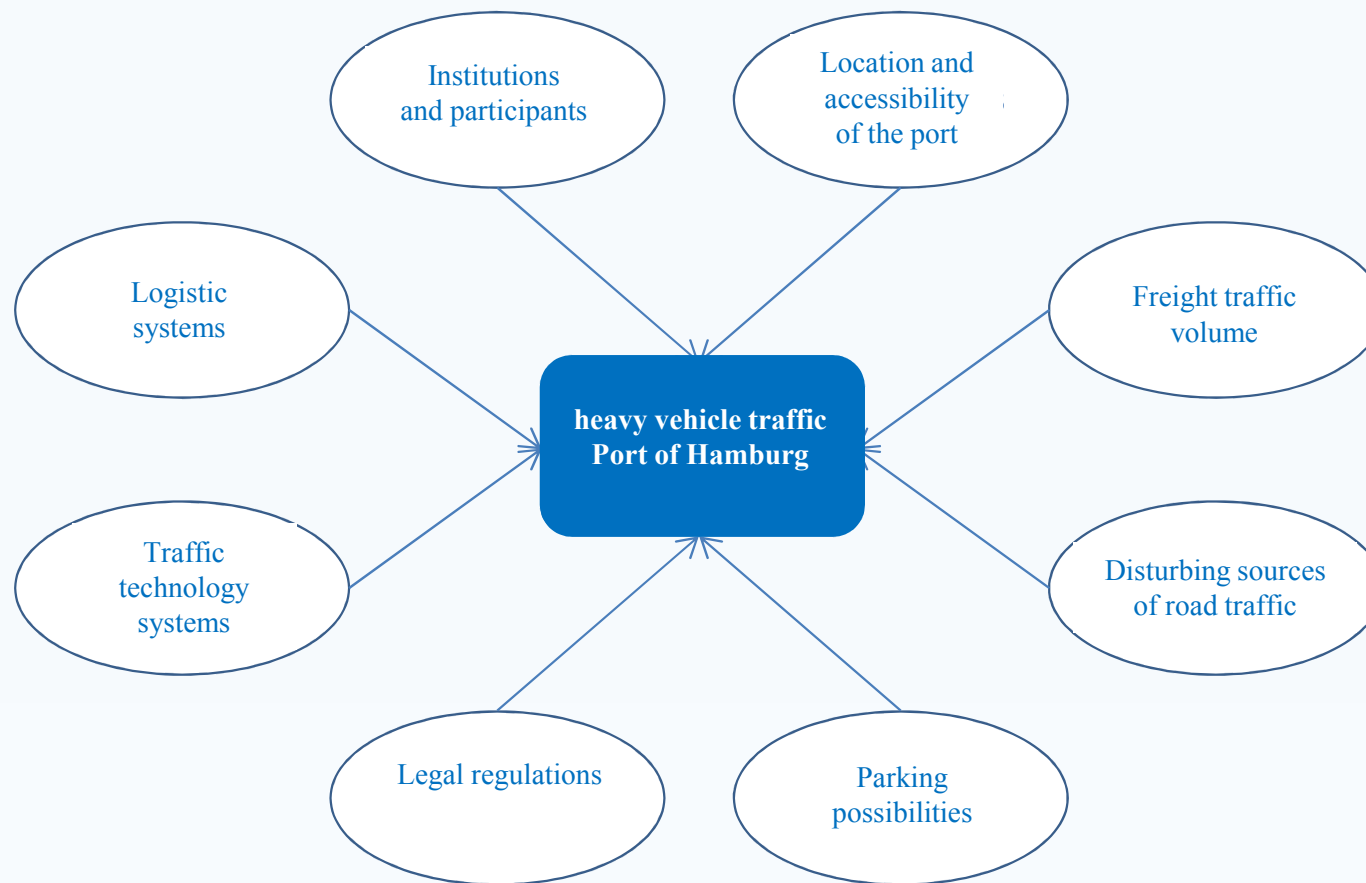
Institutions and participants

Location and accessibility of the port

Logistic systems

Freight traffic volume

heavy vehicle traffic Port of Hamburg

Traffic technology systems

Disturbing sources of road traffic

Legal regulations

Parking possibilities